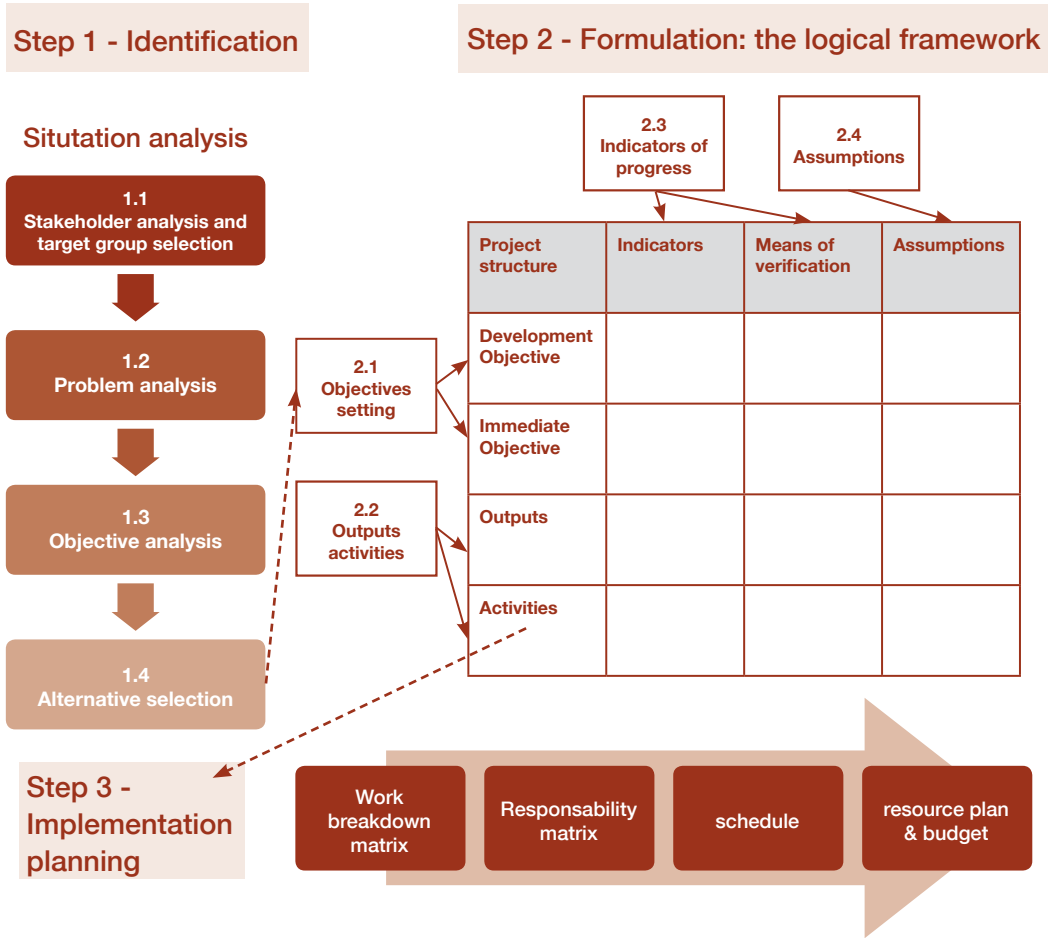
Step 1 - Identification

Situtation analysis

1.1
Stakeholder analysis and target group selection

1.2
Problem analysis

1.3
Objective analysis

1.4
Alternative selection

Step 2 - Formulation: the logical framework

2.3
Indicators of progress

2.4
Assumptions

2.1
Objectives setting

2.2
Outputs activities

| Project structure | Indicators | Means of verification | Assumptions |
|---|---|---|---|
| Development Objective | | | |
| Immediate Objective | | | |
| Outputs | | | |
| Activities | | | |

Step 3 - Implementation planning

Work breakdown matrix

Responsability matrix

schedule

resource plan & budget